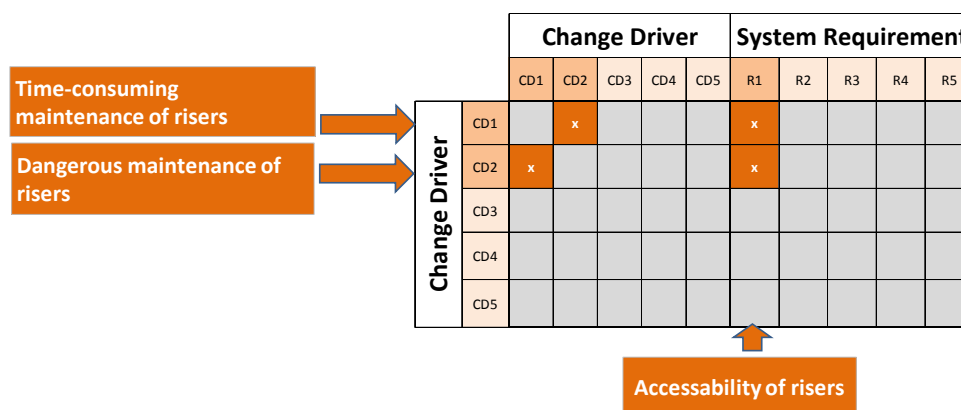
Time-consuming maintenance of risers

Dangerous maintenance of risers

| | | Change Driver | | | | | System Requirement | | | | |
|---|---|---|---|---|---|---|---|---|---|---|---|
| | | CD1 | CD2 | CD3 | CD4 | CD5 | R1 | R2 | R3 | R4 | R5 |
| Change Driver | CD1 | | x | | | | x | | | | |
| | CD2 | x | | | | | x | | | | |
| | CD3 | | | | | | | | | | |
| | CD4 | | | | | | | | | | |
| | CD5 | | | | | | | | | | |

Accessability of risers